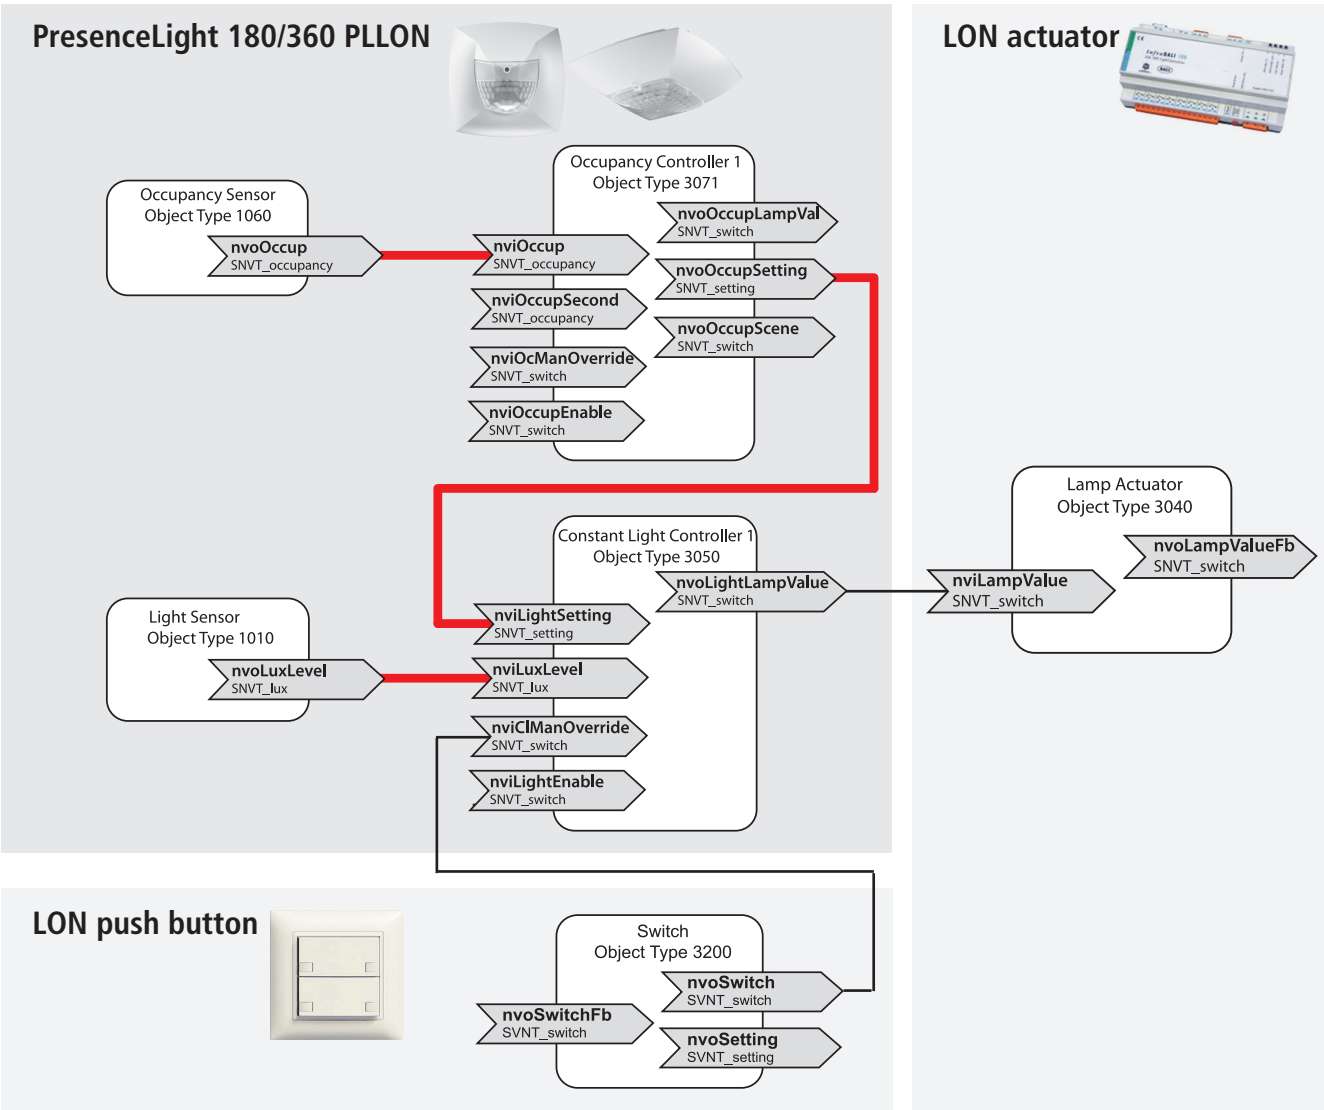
PresenceLight 180/360 PLLON

LON actuator

Occupancy Sensor
Object Type 1060

nvoOccup
SNVT_occupancy

Occupancy Controller 1
Object Type 3071

nvoOccupLampVal
SNVT_switch

nviOccup
SNVT_occupancy

nvoOccupSetting
SNVT_setting

nviOccupSecond
SNVT_occupancy

nvoOccupScene
SNVT_switch

nviOcManOverride
SNVT_switch

nviOccupEnable
SNVT_switch

Lamp Actuator
Object Type 3040

nvoLampValueFb
SNVT_switch

Constant Light Controller 1
Object Type 3050

nvoLightLampValue
SNVT_switch

nviLampValue
SNVT_switch

Light Sensor
Object Type 1010

nviLightSetting
SNVT_setting

nvoLuxLevel
SNVT_lux

nviLuxLevel
SNVT_lux

nviClManOverride
SNVT_switch

nviLightEnable
SNVT_switch

LON push button

Switch
Object Type 3200

nvoSwitch
SVNT_switch

nvoSwitchFb
SVNT_switch

nvoSetting
SVNT_setting